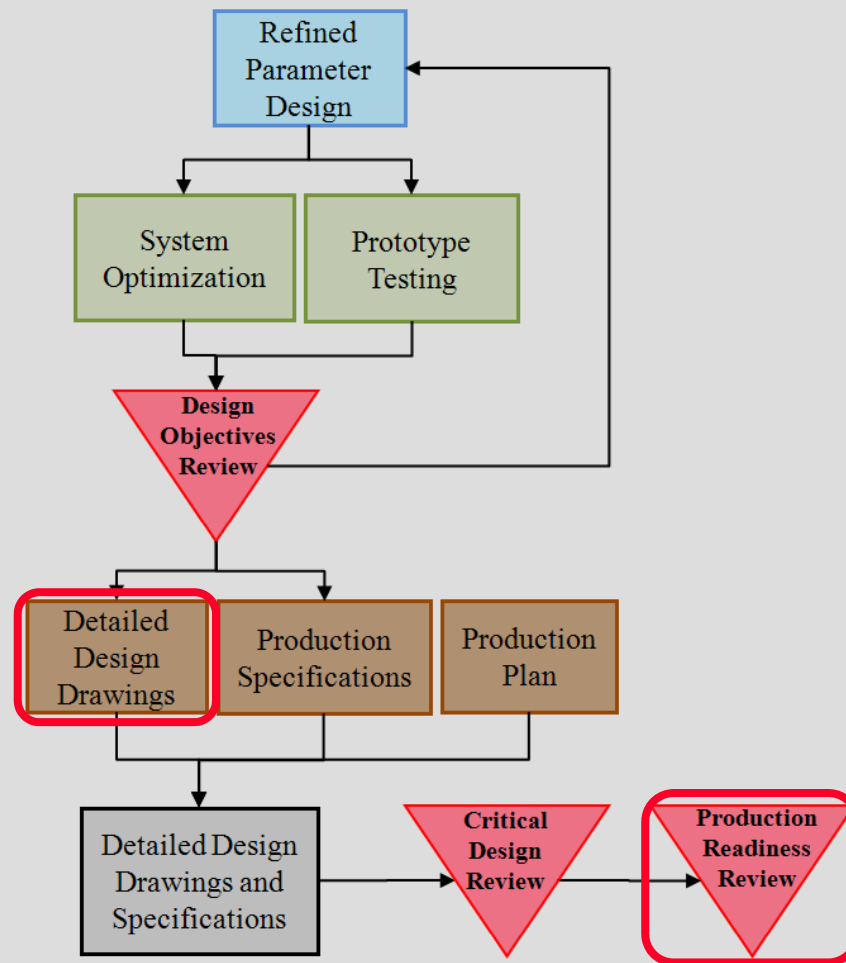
Refined Parameter Design

System Optimization

Prototype Testing

Design Objectives Review

Detailed Design Drawings

Production Specifications

Production Plan

Detailed Design Drawings and Specifications

Critical Design Review

Production Readiness Review